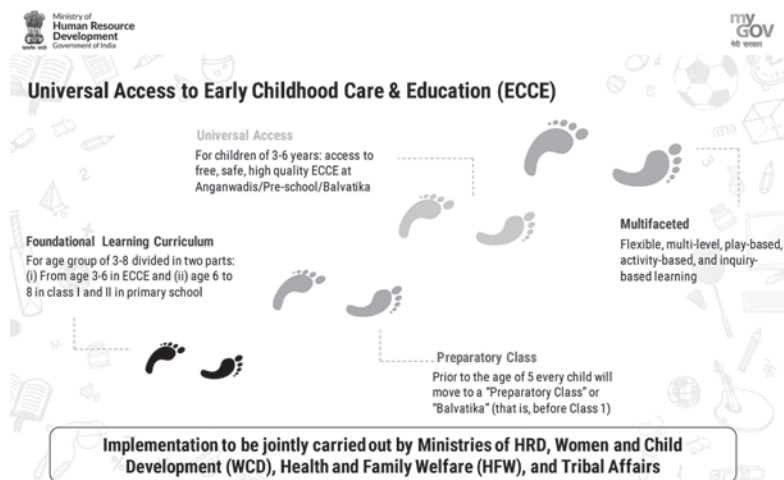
सत्यमेव जयते
Ministry of
Human Resource
Development
Government of India

my
GOV
मेरी सरकार

Universal Access to Early Childhood Care & Education (ECCE)

Universal Access
For children of 3-6 years: access to free, safe, high quality ECCE at Anganwadis/Pre-school/Balvatika

Foundational Learning Curriculum
For age group of 3-8 divided in two parts: (i) From age 3-6 in ECCE and (ii) age 6 to 8 in class I and II in primary school

Multifaceted
Flexible, multi-level, play-based, activity-based, and inquiry-based learning

Preparatory Class
Prior to the age of 5 every child will move to a "Preparatory Class" or "Balvatika" (that is, before Class 1)

Implementation to be jointly carried out by Ministries of HRD, Women and Child Development (WCD), Health and Family Welfare (HFW), and Tribal Affairs